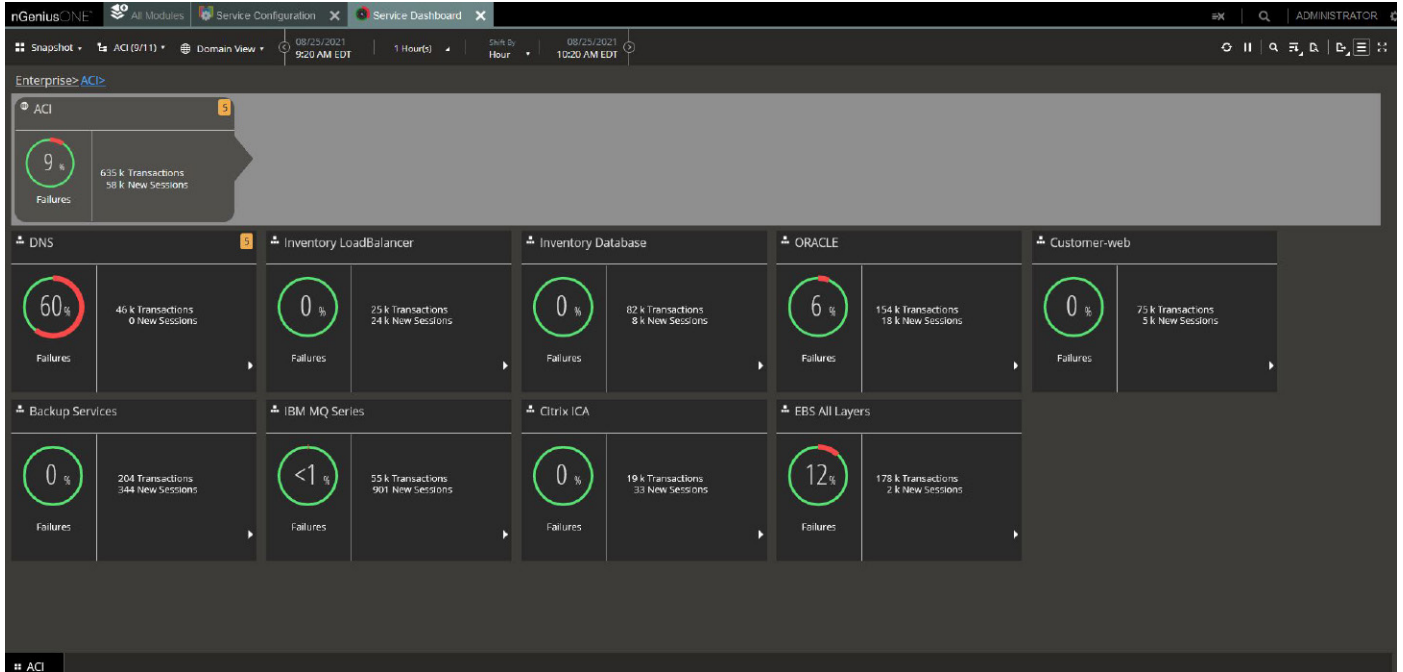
nGeniusONE All Modules Service Configuration Service Dashboard ADMINISTRATOR

Snapshot ACI (9/11) Domain View 08/25/2021 9:20 AM EDT 1 Hour(s) Shift By Hour 08/25/2021 10:20 AM EDT

Enterprise> ACI>

ACI 5
9 %
Failures
635 k Transactions
58 k New Sessions

DNS 5
60 %
Failures
46 k Transactions
0 New Sessions

Inventory LoadBalancer
0 %
Failures
25 k Transactions
24 k New Sessions

Inventory Database
0 %
Failures
82 k Transactions
8 k New Sessions

ORACLE
6 %
Failures
154 k Transactions
18 k New Sessions

Customer-web
0 %
Failures
75 k Transactions
5 k New Sessions

Backup Services
0 %
Failures
204 Transactions
344 New Sessions

IBM MQ Series
<1 %
Failures
55 k Transactions
901 New Sessions

Citrix ICA
0 %
Failures
19 k Transactions
33 New Sessions

EBS All Layers
12 %
Failures
178 k Transactions
2 k New Sessions

ACI